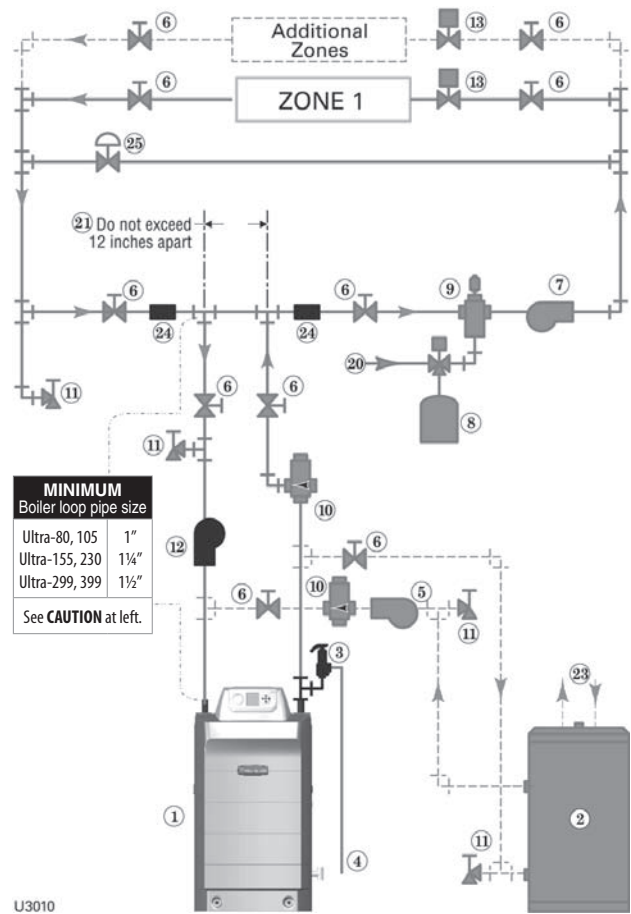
6

Additional Zones

13

6

6

ZONE 1

13

6

25

21 Do not exceed 12 inches apart

6

24

24

6

9

7

20

11

6

6

8

11

10

MINIMUM
Boiler loop pipe size

| | |
|---|---|
| Ultra-80, 105 | 1″ |
| Ultra-155, 230 | 1¼″ |
| Ultra-299, 399 | 1½″ |
| See **CAUTION** at left. | |

12

6

6

10

5

11

3

23

1

2

11

4

U3010